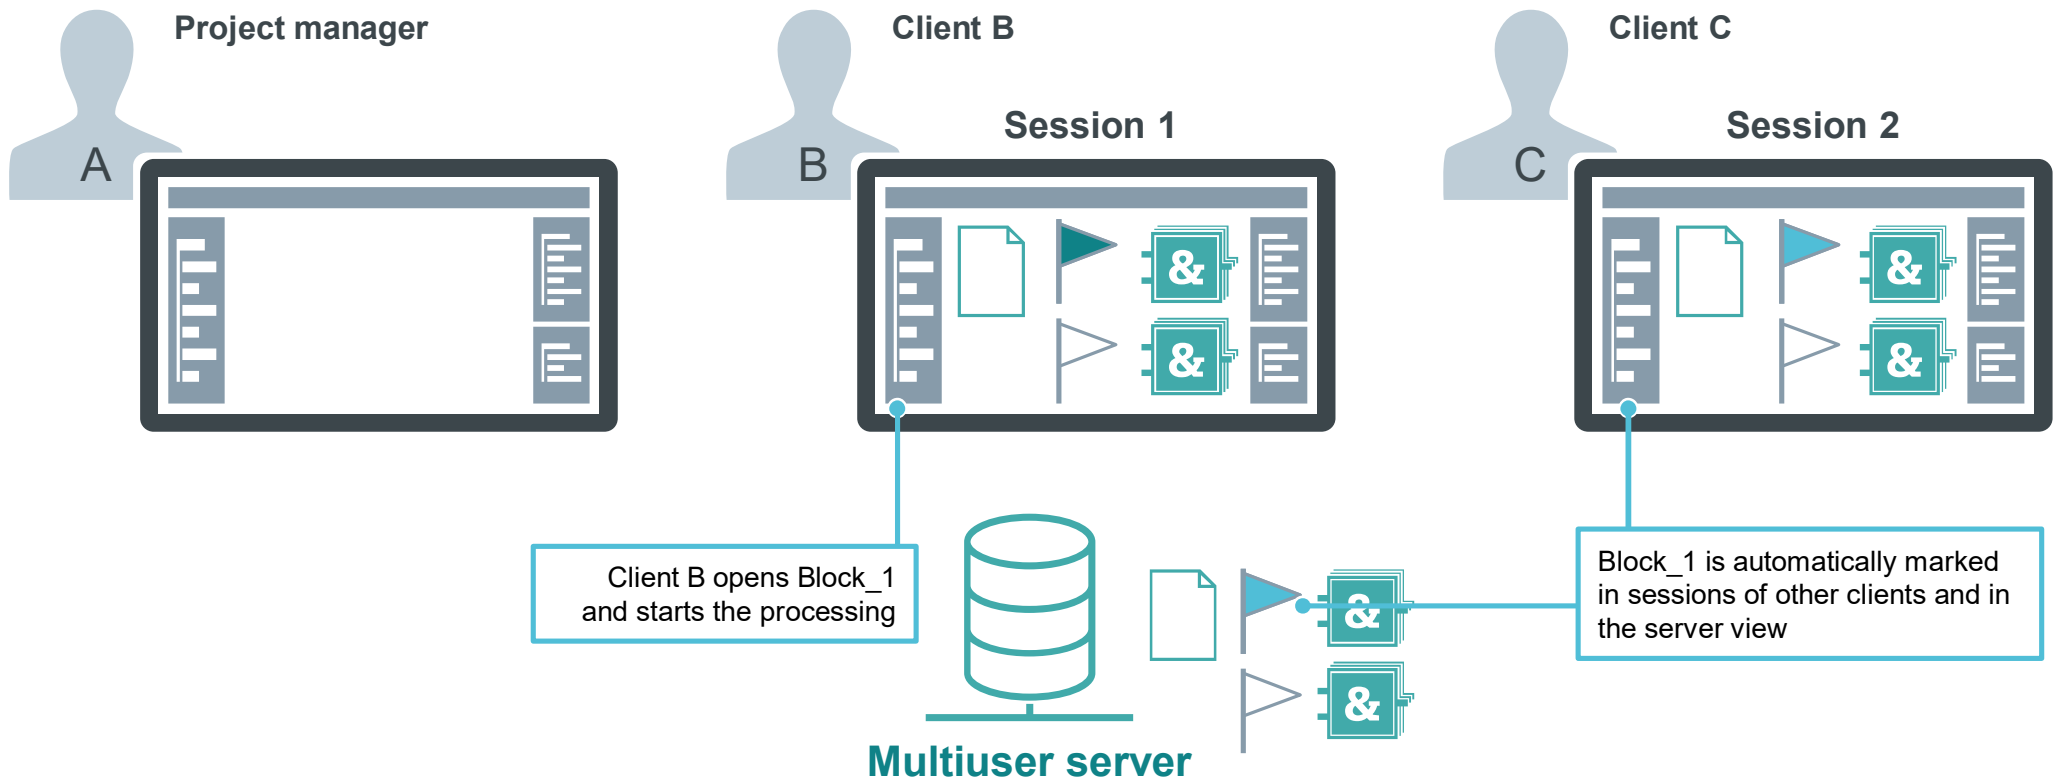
Project manager

A

Client B

B

Session 1

&

&

Client C

C

Session 2

&

&

Client B opens Block_1 and starts the processing

&

&

Block_1 is automatically marked in sessions of other clients and in the server view

Multiuser server